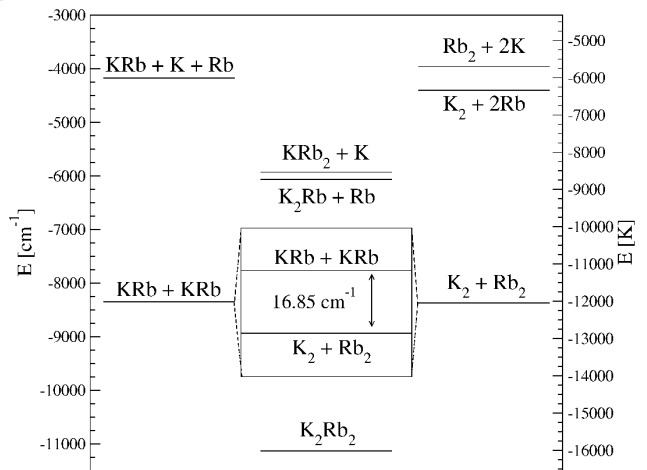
-3000
-4000
-5000
-6000
-7000
-8000
-9000
-10000
-11000

E [cm$^{-1}$]

-5000
-6000
-7000
-8000
-9000
-10000
-11000
-12000
-13000
-14000
-15000
-16000

E [K]

KRb + K + Rb

Rb$_2$ + 2K

K$_2$ + 2Rb

KRb$_2$ + K

K$_2$Rb + Rb

KRb + KRb

KRb + KRb

16.85 cm$^{-1}$

K$_2$ + Rb$_2$

K$_2$ + Rb$_2$

K$_2$Rb$_2$